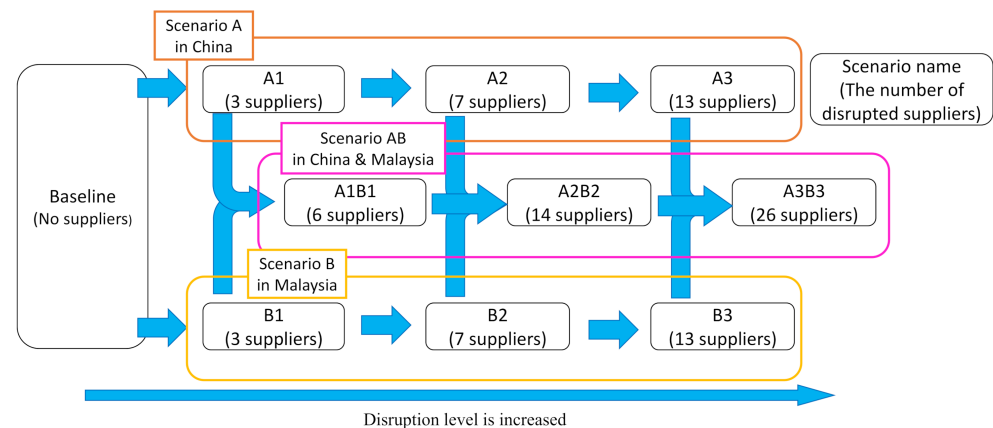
Scenario A in China

A1 (3 suppliers)

A2 (7 suppliers)

A3 (13 suppliers)

Scenario name (The number of disrupted suppliers)

Scenario AB in China & Malaysia

Baseline (No suppliers)

A1B1 (6 suppliers)

A2B2 (14 suppliers)

A3B3 (26 suppliers)

Scenario B in Malaysia

B1 (3 suppliers)

B2 (7 suppliers)

B3 (13 suppliers)

Disruption level is increased